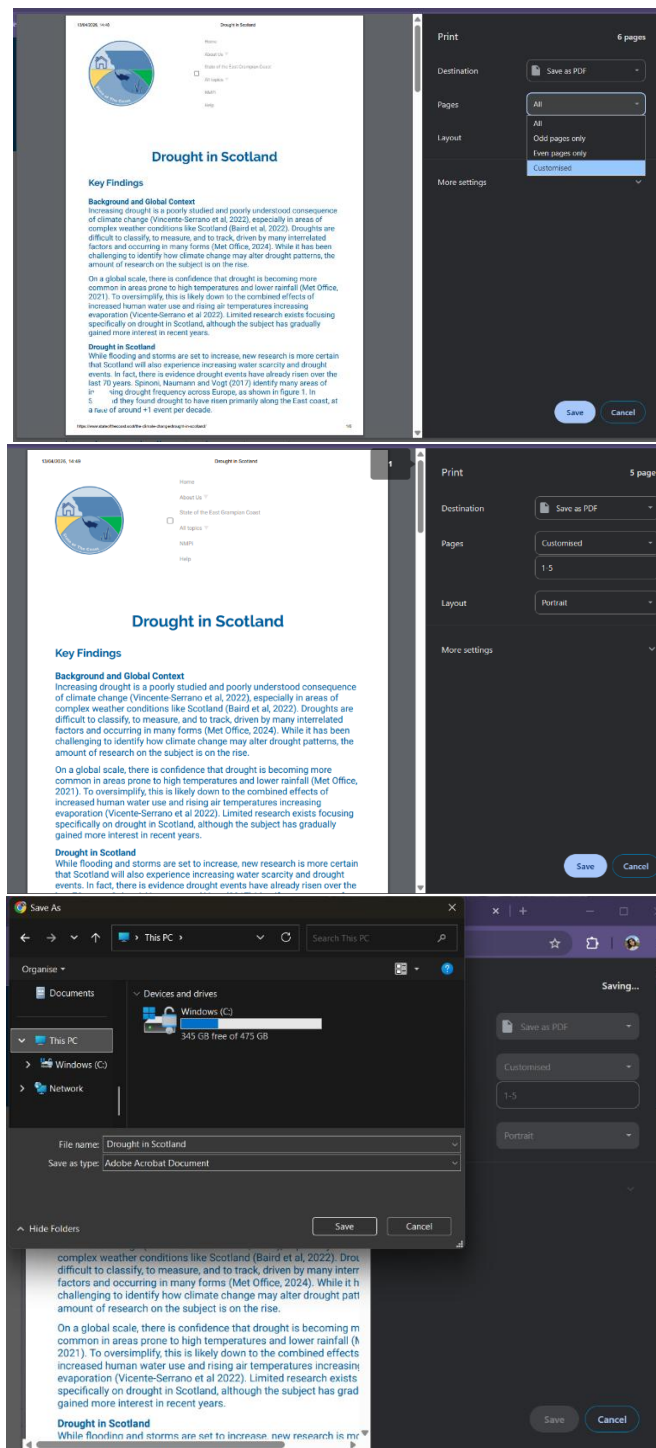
13/04/2026, 14:48 Drought in Scotland

Home
About Us
State of the East Grampian Coast
All topics
NMPI
Help

Drought in Scotland

Key Findings

Background and Global Context
Increasing drought is a poorly studied and poorly understood consequence of climate change (Vicente-Serrano et al, 2022), especially in areas of complex weather conditions like Scotland (Baird et al, 2022). Droughts are difficult to classify, to measure, and to track, driven by many interrelated factors and occurring in many forms (Met Office, 2024). While it has been challenging to identify how climate change may alter drought patterns, the amount of research on the subject is on the rise.

On a global scale, there is confidence that drought is becoming more common in areas prone to high temperatures and lower rainfall (Met Office, 2021). To oversimplify, this is likely down to the combined effects of increased human water use and rising air temperatures increasing evaporation (Vicente-Serrano et al 2022). Limited research exists focusing specifically on drought in Scotland, although the subject has gradually gained more interest in recent years.

Drought in Scotland
While flooding and storms are set to increase, new research is more certain that Scotland will also experience increasing water scarcity and drought events. In fact, there is evidence drought events have already risen over the last 70 years. Spinoni, Naumann and Vogt (2017) identify many areas of in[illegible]sing drought frequency across Europe, as shown in figure 1. In S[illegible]d they found drought to have risen primarily along the East coast, at a rate of around +1 event per decade.

https://www.stateofthecoast.scot/the-climate-change/drought-in-scotland/ 1/6

Print 6 pages
Destination Save as PDF
Pages All
All
Odd pages only
Even pages only
Customised
Layout
More settings
Save Cancel

13/04/2026, 14:49 Drought in Scotland
1

Home
About Us
State of the East Grampian Coast
All topics
NMPI
Help

Drought in Scotland

Key Findings

Background and Global Context
Increasing drought is a poorly studied and poorly understood consequence of climate change (Vicente-Serrano et al, 2022), especially in areas of complex weather conditions like Scotland (Baird et al, 2022). Droughts are difficult to classify, to measure, and to track, driven by many interrelated factors and occurring in many forms (Met Office, 2024). While it has been challenging to identify how climate change may alter drought patterns, the amount of research on the subject is on the rise.

On a global scale, there is confidence that drought is becoming more common in areas prone to high temperatures and lower rainfall (Met Office, 2021). To oversimplify, this is likely down to the combined effects of increased human water use and rising air temperatures increasing evaporation (Vicente-Serrano et al 2022). Limited research exists focusing specifically on drought in Scotland, although the subject has gradually gained more interest in recent years.

Drought in Scotland
While flooding and storms are set to increase, new research is more certain that Scotland will also experience increasing water scarcity and drought events. In fact, there is evidence drought events have already risen over the

Print 5 pages
Destination Save as PDF
Pages Customised
1-5
Layout Portrait
More settings
Save Cancel

Save As
This PC
Search This PC
Organise
Documents
This PC
Windows (C:)
Network
Devices and drives
Windows (C:)
345 GB free of 475 GB
File name: Drought in Scotland
Save as type: Adobe Acrobat Document
Hide Folders
Save Cancel

Saving...
Save as PDF
Customised
1-5
Portrait

complex weather conditions like Scotland (Baird et al, 2022). Drou difficult to classify, to measure, and to track, driven by many interr factors and occurring in many forms (Met Office, 2024). While it h challenging to identify how climate change may alter drought patt amount of research on the subject is on the rise.

On a global scale, there is confidence that drought is becoming m common in areas prone to high temperatures and lower rainfall (M 2021). To oversimplify, this is likely down to the combined effects increased human water use and rising air temperatures increasing evaporation (Vicente-Serrano et al 2022). Limited research exists specifically on drought in Scotland, although the subject has grad gained more interest in recent years.

Drought in Scotland
While flooding and storms are set to increase, new research is mc

Save Cancel